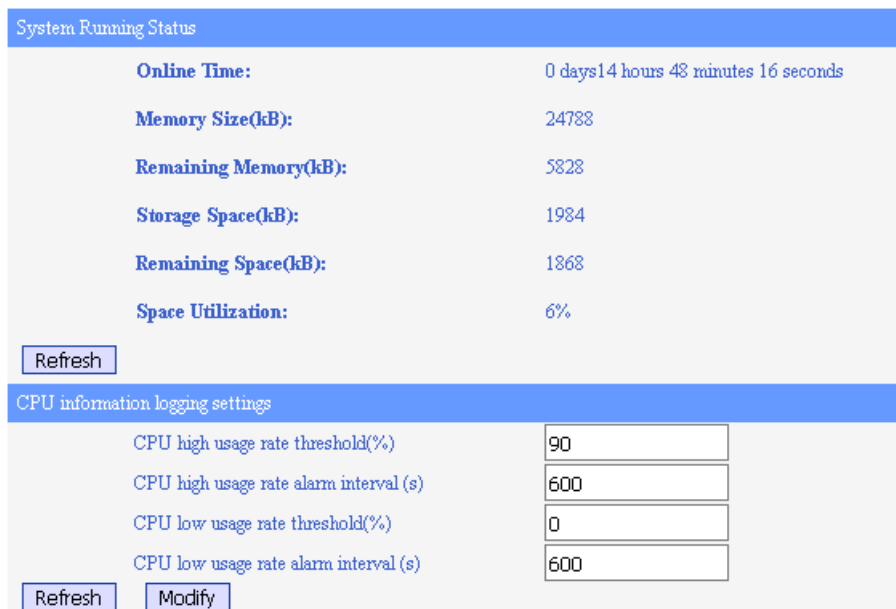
System Running Status

| | |
|---|---|
| Online Time: | 0 days14 hours 48 minutes 16 seconds |
| Memory Size(kB): | 24788 |
| Remaining Memory(kB): | 5828 |
| Storage Space(kB): | 1984 |
| Remaining Space(kB): | 1868 |
| Space Utilization: | 6% |

Refresh

CPU information logging settings

| | |
|---|---|
| CPU high usage rate threshold(%) | 90 |
| CPU high usage rate alarm interval (s) | 600 |
| CPU low usage rate threshold(%) | 0 |
| CPU low usage rate alarm interval (s) | 600 |

Refresh Modify